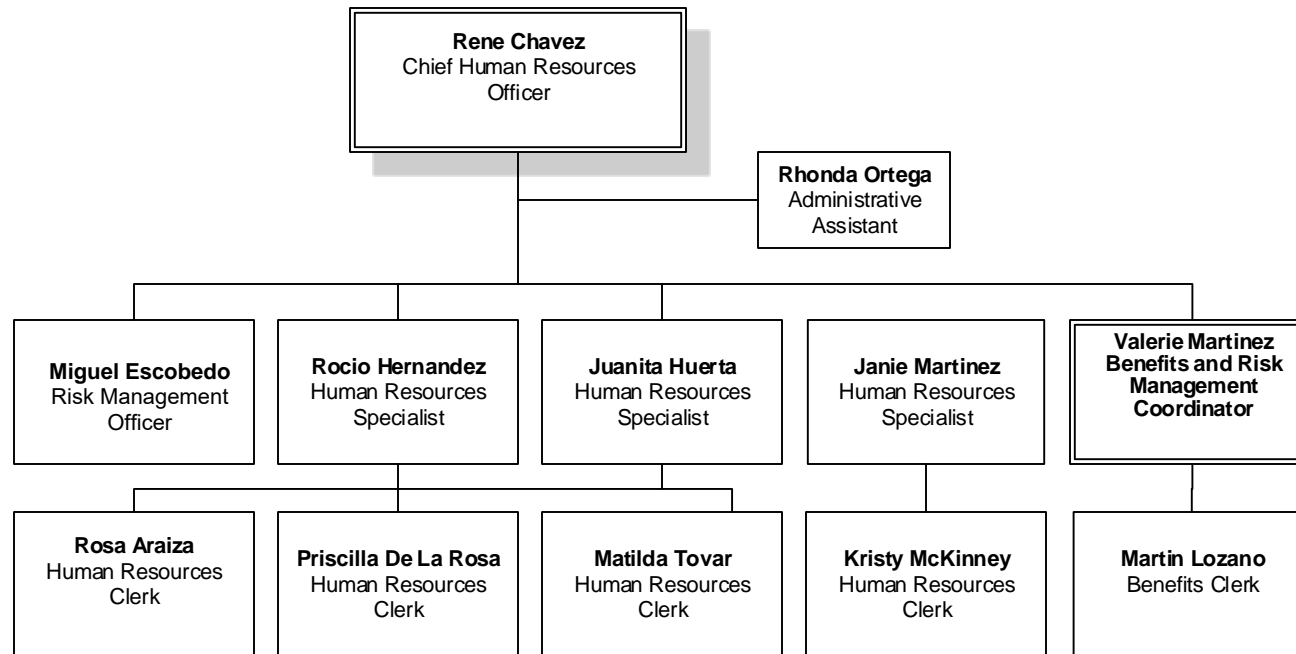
**Rene Chavez**
Chief Human Resources Officer

**Rhonda Ortega**
Administrative Assistant

**Miguel Escobedo**
Risk Management Officer

**Rocio Hernandez**
Human Resources Specialist

**Juanita Huerta**
Human Resources Specialist

**Janie Martinez**
Human Resources Specialist

**Valerie Martinez Benefits and Risk Management Coordinator**

**Rosa Araiza**
Human Resources Clerk

**Priscilla De La Rosa**
Human Resources Clerk

**Matilda Tovar**
Human Resources Clerk

**Kristy McKinney**
Human Resources Clerk

**Martin Lozano**
Benefits Clerk